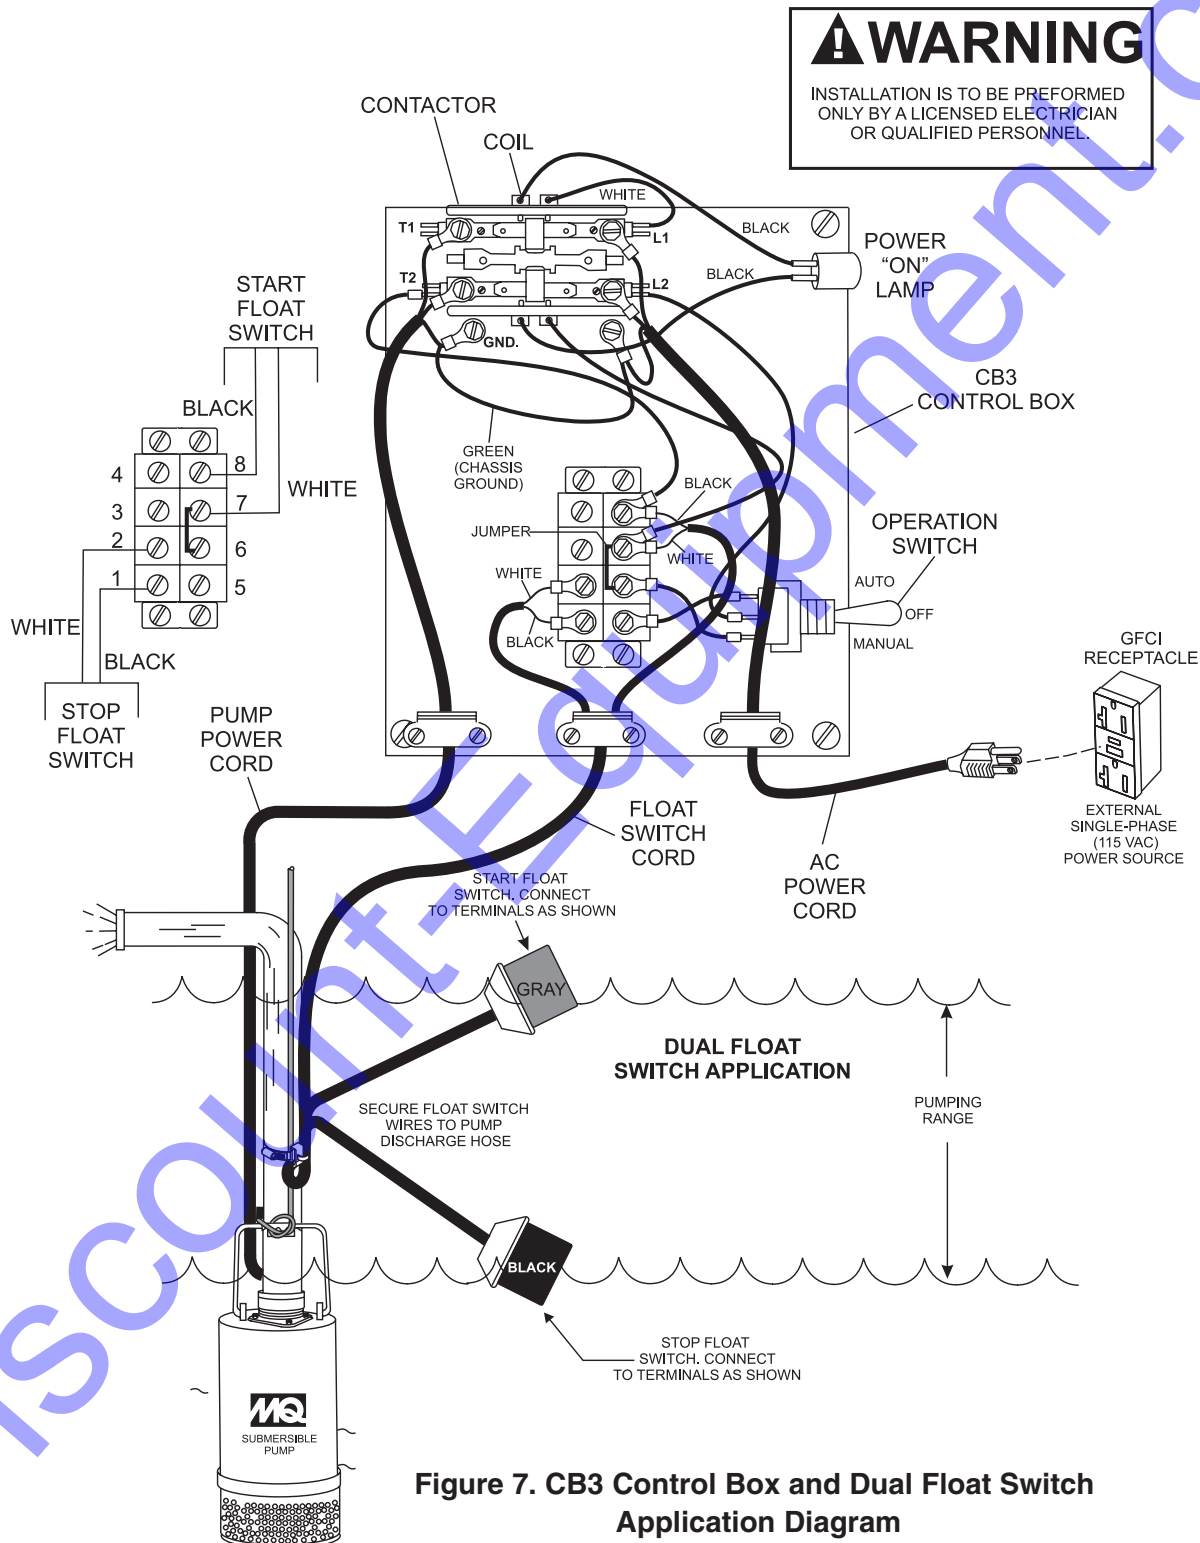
WARNING

INSTALLATION IS TO BE PREFORMED ONLY BY A LICENSED ELECTRICIAN OR QUALIFIED PERSONNEL.

CONTACTOR

COIL

WHITE

T1

L1

BLACK

POWER "ON" LAMP

T2

L2

BLACK

GND.

START FLOAT SWITCH

BLACK

CB3 CONTROL BOX

4

8

3

7

WHITE

2

6

1

5

GREEN (CHASSIS GROUND)

BLACK

JUMPER

WHITE

WHITE

BLACK

OPERATION SWITCH

AUTO

OFF

MANUAL

WHITE

BLACK

STOP FLOAT SWITCH

PUMP POWER CORD

GFCI RECEPTACLE

EXTERNAL SINGLE-PHASE (115 VAC) POWER SOURCE

FLOAT SWITCH CORD

AC POWER CORD

START FLOAT SWITCH. CONNECT TO TERMINALS AS SHOWN

GRAY

DUAL FLOAT SWITCH APPLICATION

SECURE FLOAT SWITCH WIRES TO PUMP DISCHARGE HOSE

PUMPING RANGE

BLACK

STOP FLOAT SWITCH. CONNECT TO TERMINALS AS SHOWN

MQ

SUBMERSIBLE PUMP

Figure 7. CB3 Control Box and Dual Float Switch Application Diagram

iscount-Equipment.c